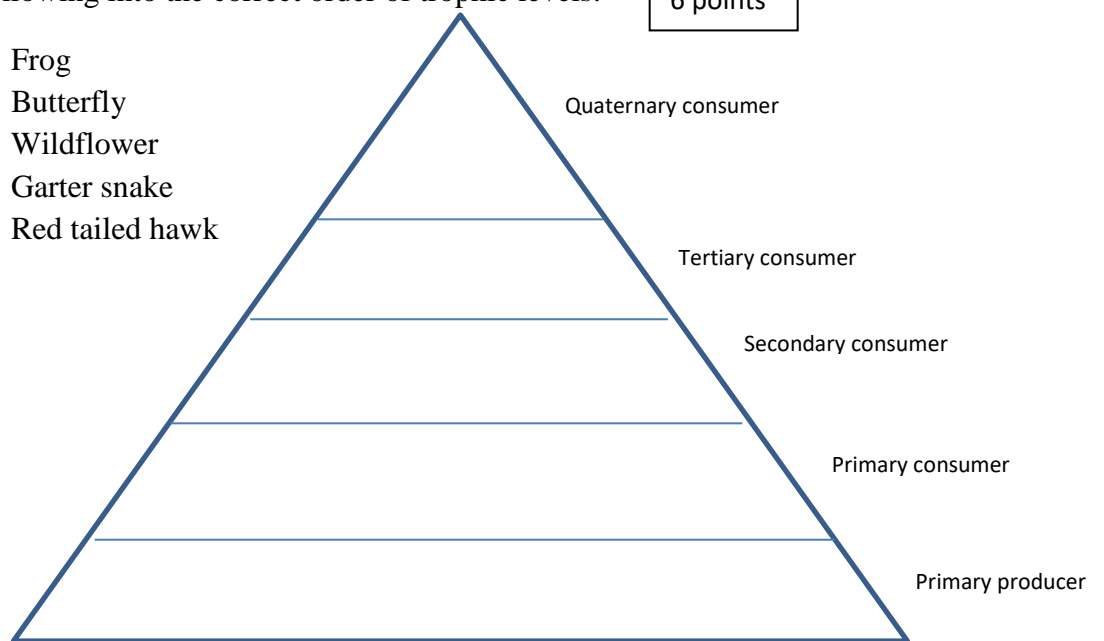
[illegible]llowing into the correct order of trophic levels.

6 points

Frog
Butterfly
Wildflower
Garter snake
Red tailed hawk

Quaternary consumer

Tertiary consumer

Secondary consumer

Primary consumer

Primary producer